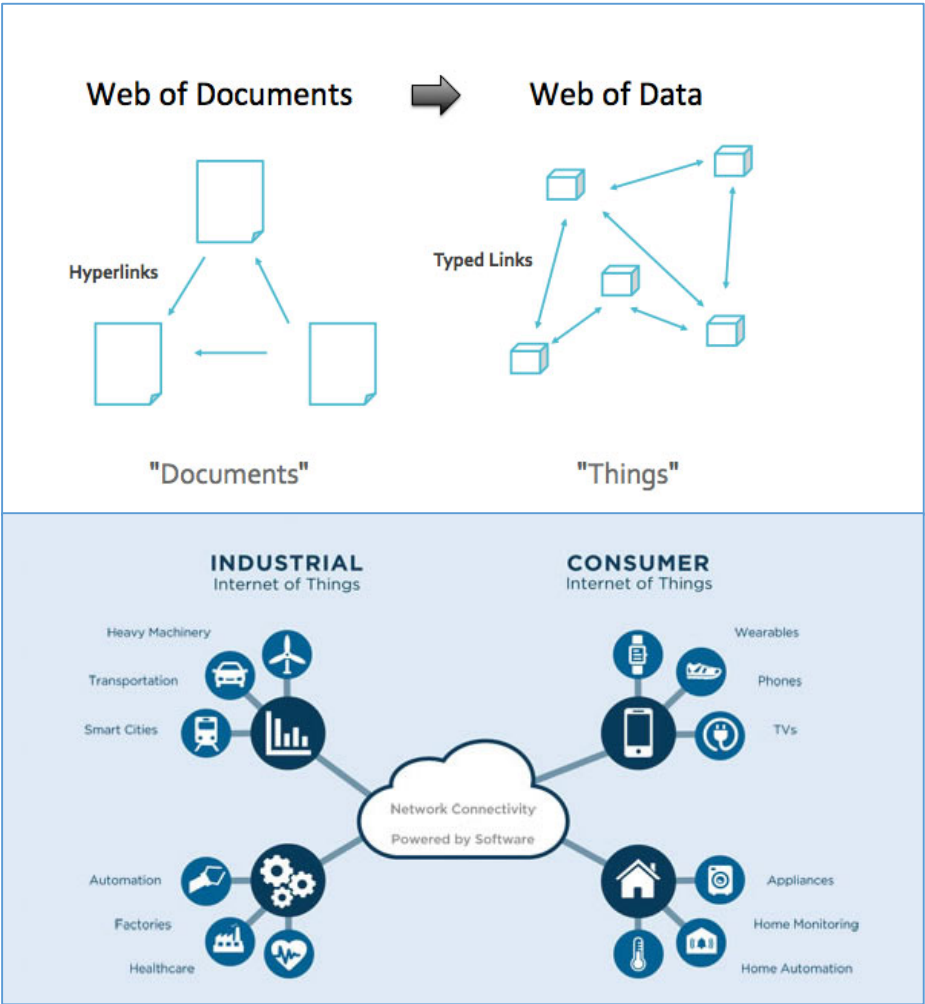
Web of Documents

Web of Data

Hyperlinks

Typed Links

"Documents"

"Things"

INDUSTRIAL
Internet of Things

CONSUMER
Internet of Things

Heavy Machinery

Transportation

Smart Cities

Wearables

Phones

TVs

Network Connectivity
Powered by Software

Automation

Factories

Healthcare

Appliances

Home Monitoring

Home Automation